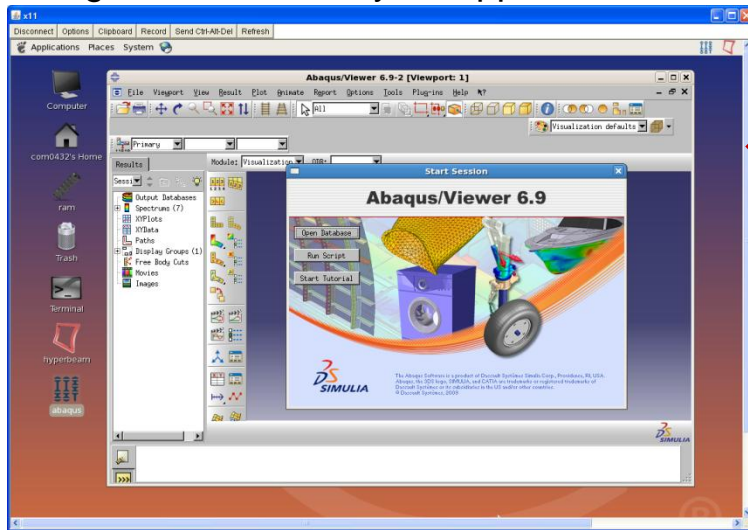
x11

Disconnect | Options | Clipboard | Record | Send Ctrl-Alt-Del | Refresh

Applications Places System

Computer

com0432's Home

ram

Trash

Terminal

hyperbeam

abaqus

Abaqus/Viewer 6.9-2 [Viewport: 1]

File Viewport View Result Plot Animate Report Options Tools Plug-ins Help

All

Visualization defaults

Primary

Results

Module: Visualization ODB:

Session

Output Databases
Spectrums (7)
XYPlots
XYData
Paths
Display Groups (1)
Free Body Cuts
Movies
Images

Start Session

Abaqus/Viewer 6.9

Open Database

Run Script

Start Tutorial

SIMULIA

The Abaqus Software is a product of Dassault Systèmes Simulia Corp., Providence, RI, USA. Abaqus, the 3DS logo, SIMULIA, and CATIA are trademarks or registered trademarks of Dassault Systèmes or its subsidiaries in the US and/or other countries. © Dassault Systèmes, 2009

SIMULIA